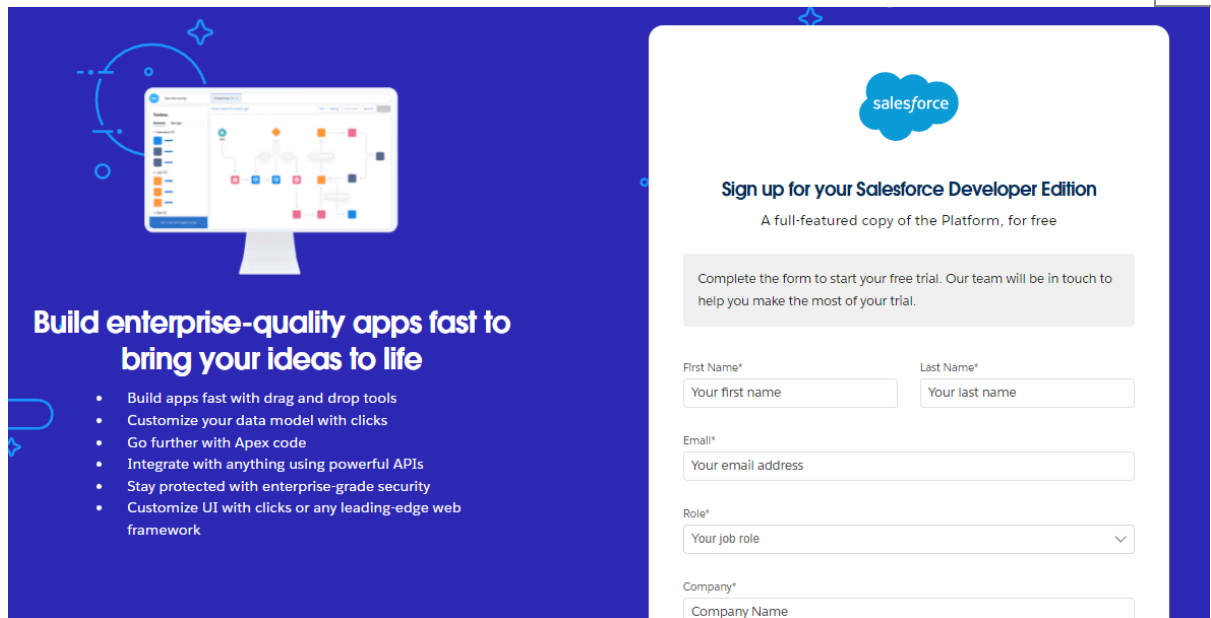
Build enterprise-quality apps fast to bring your ideas to life

- Build apps fast with drag and drop tools
- Customize your data model with clicks
- Go further with Apex code
- Integrate with anything using powerful APIs
- Stay protected with enterprise-grade security
- Customize UI with clicks or any leading-edge web framework

salesforce

Sign up for your Salesforce Developer Edition

A full-featured copy of the Platform, for free

Complete the form to start your free trial. Our team will be in touch to help you make the most of your trial.

First Name*
Your first name

Last Name*
Your last name

Email*
Your email address

Role*
Your job role

Company*
Company Name